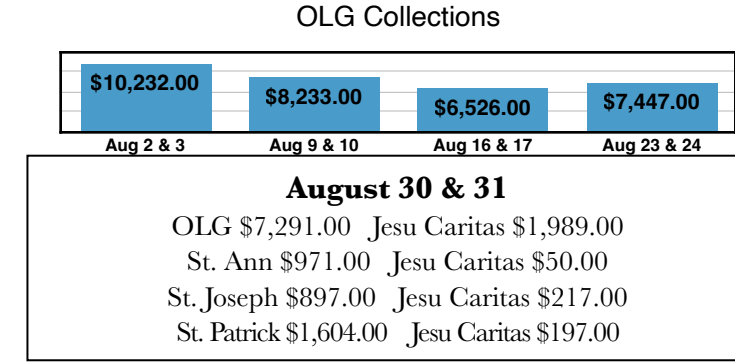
OLG Collections

$10,232.00
$8,233.00
$6,526.00
$7,447.00

Aug 2 & 3
Aug 9 & 10
Aug 16 & 17
Aug 23 & 24

August 30 & 31

OLG $7,291.00 Jesu Caritas $1,989.00

St. Ann $971.00 Jesu Caritas $50.00

St. Joseph $897.00 Jesu Caritas $217.00

St. Patrick $1,604.00 Jesu Caritas $197.00